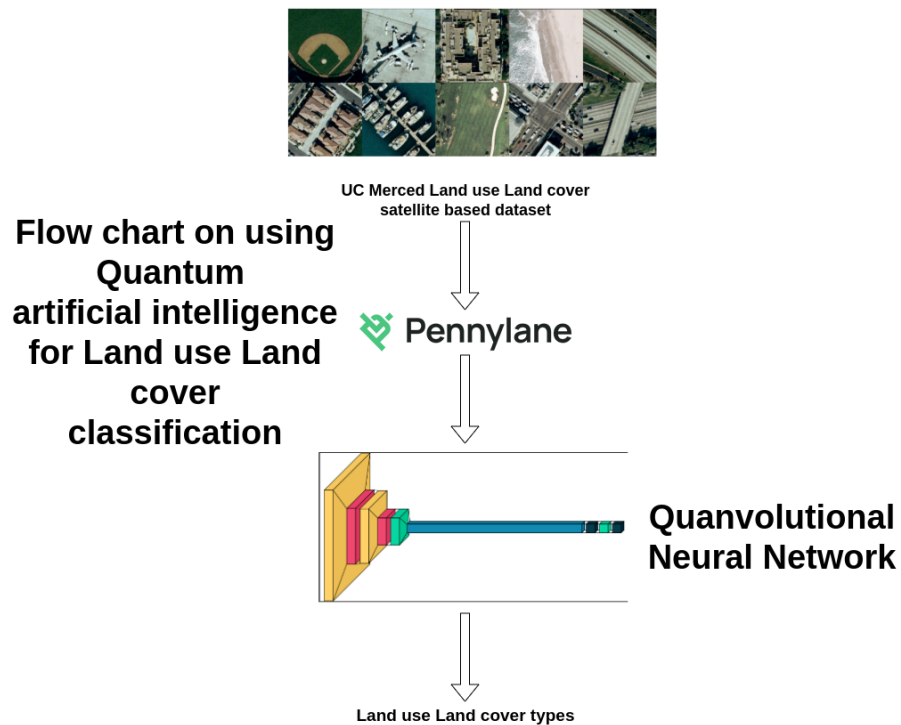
Flow chart on using Quantum artificial intelligence for Land use Land cover classification

UC Merced Land use Land cover satellite based dataset

Pennylane

Quanvolutional Neural Network

Land use Land cover types